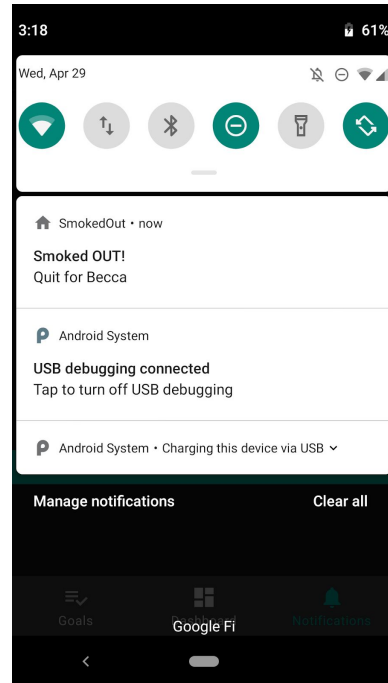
3:18

61%

Wed, Apr 29

SmokedOut • now

Smoked OUT!

Quit for Becca

Android System

USB debugging connected

Tap to turn off USB debugging

Android System • Charging this device via USB

Manage notifications

Clear all

Goals

Notifications

Google Fi